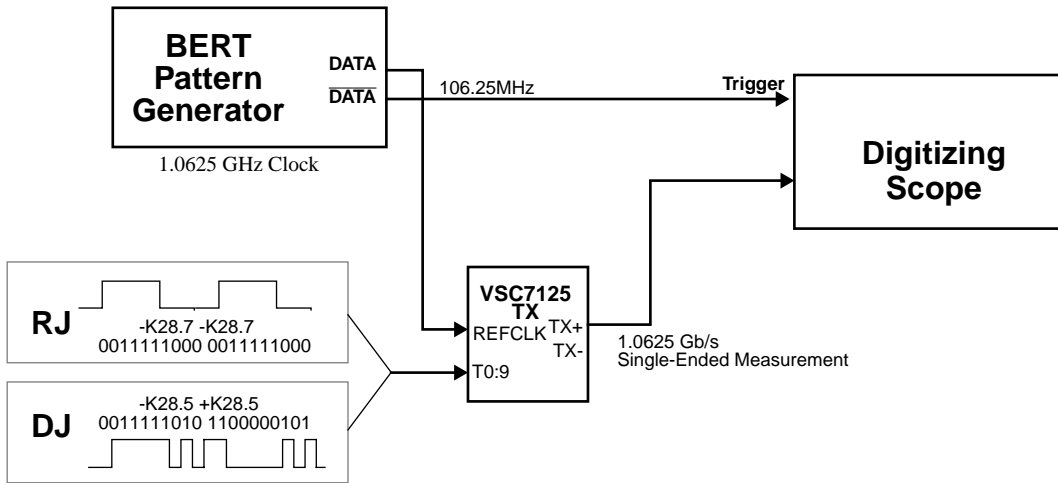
BERT Pattern Generator

DATA

$\overline{\text{DATA}}$

1.0625 GHz Clock

106.25MHz

Trigger

Digitizing Scope

RJ

-K28.7 -K28.7
0011111000 0011111000

DJ

-K28.5 +K28.5
0011111010 1100000101

VSC7125 TX

REFCLK

TX+

TX-

T0:9

1.0625 Gb/s
Single-Ended Measurement